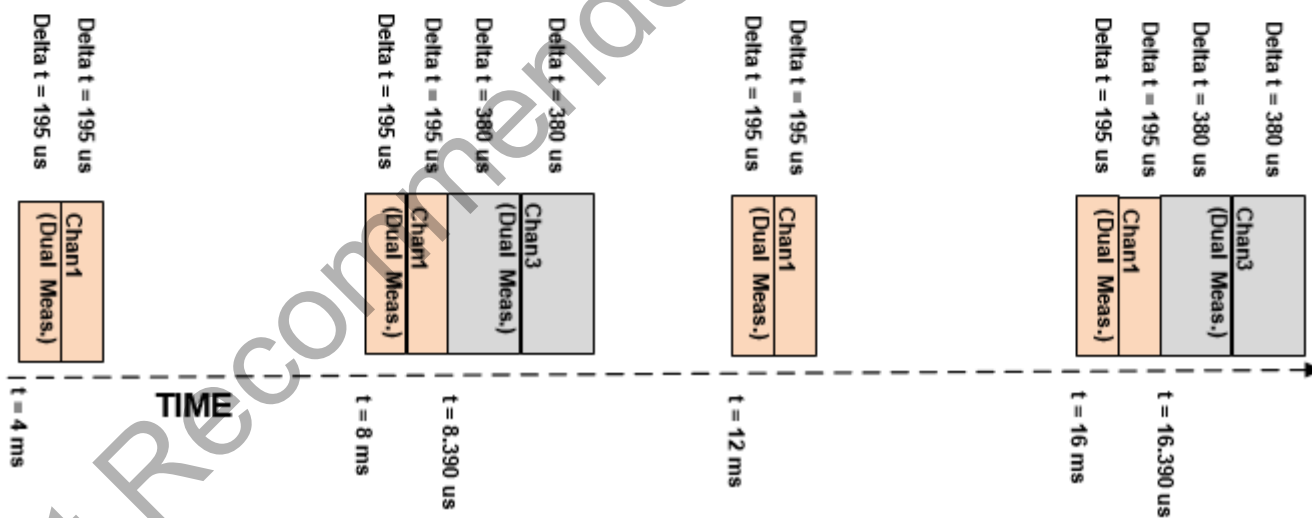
Delta t = 195 us
Delta t = 195 us

Chan1 (Dual Meas.)

Delta t = 195 us
Delta t = 195 us
Delta t = 380 us
Delta t = 380 us

Chan1 (Dual Meas.)
Chan3 (Dual Meas.)

Delta t = 195 us
Delta t = 195 us

Chan1 (Dual Meas.)

Delta t = 195 us
Delta t = 195 us
Delta t = 380 us
Delta t = 380 us

Chan1 (Dual Meas.)
Chan3 (Dual Meas.)

t = 4 ms
TIME
t = 8 ms
t = 8.390 us
t = 12 ms
t = 16 ms
t = 16.390 us

Recommended